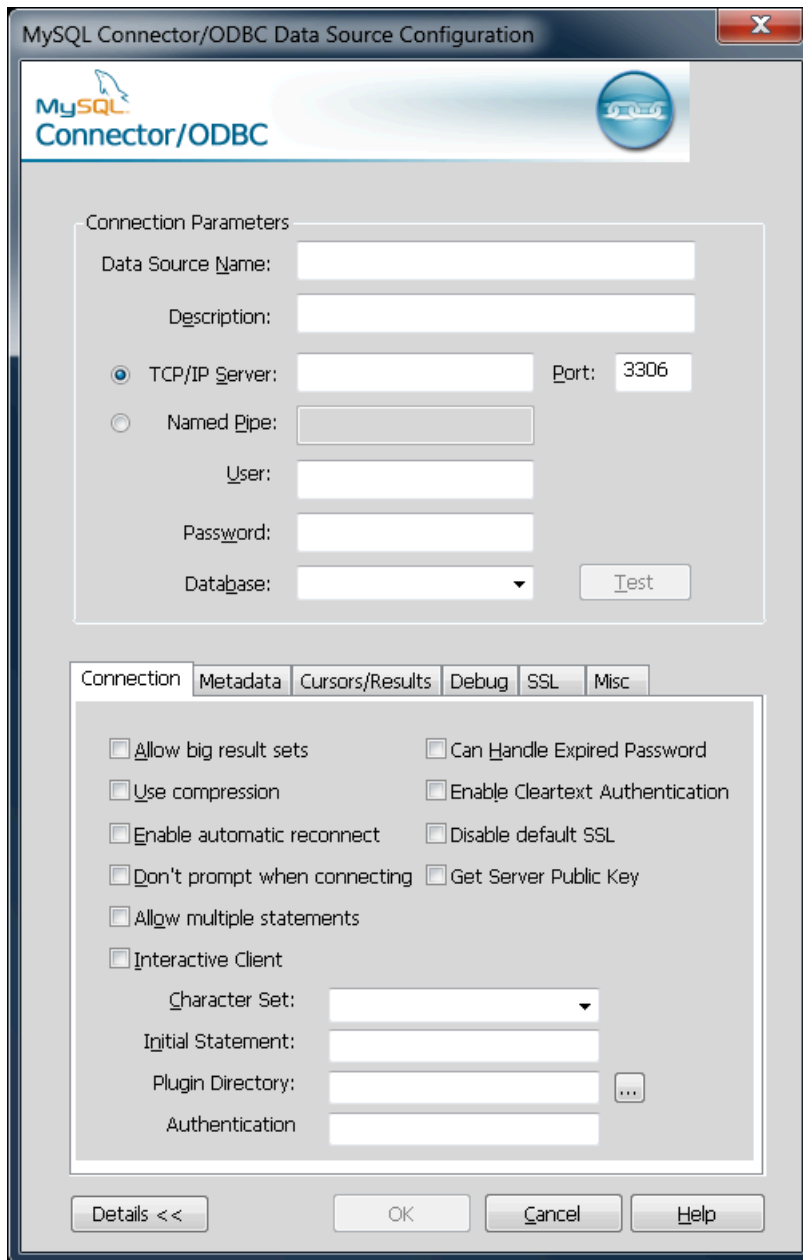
MySQL Connector/ODBC Data Source Configuration

X

MySQL
Connector/ODBC

Connection Parameters

Data Source Name:

Description:

TCP/IP Server:

Port: 3306

Named Pipe:

User:

Password:

Database:

Test

Connection | Metadata | Cursors/Results | Debug | SSL | Misc

Allow big result sets

Can Handle Expired Password

Use compression

Enable Cleartext Authentication

Enable automatic reconnect

Disable default SSL

Don't prompt when connecting

Get Server Public Key

Allow multiple statements

Interactive Client

Character Set:

Initial Statement:

Plugin Directory:

...

Authentication

Details <<

OK

Cancel

Help